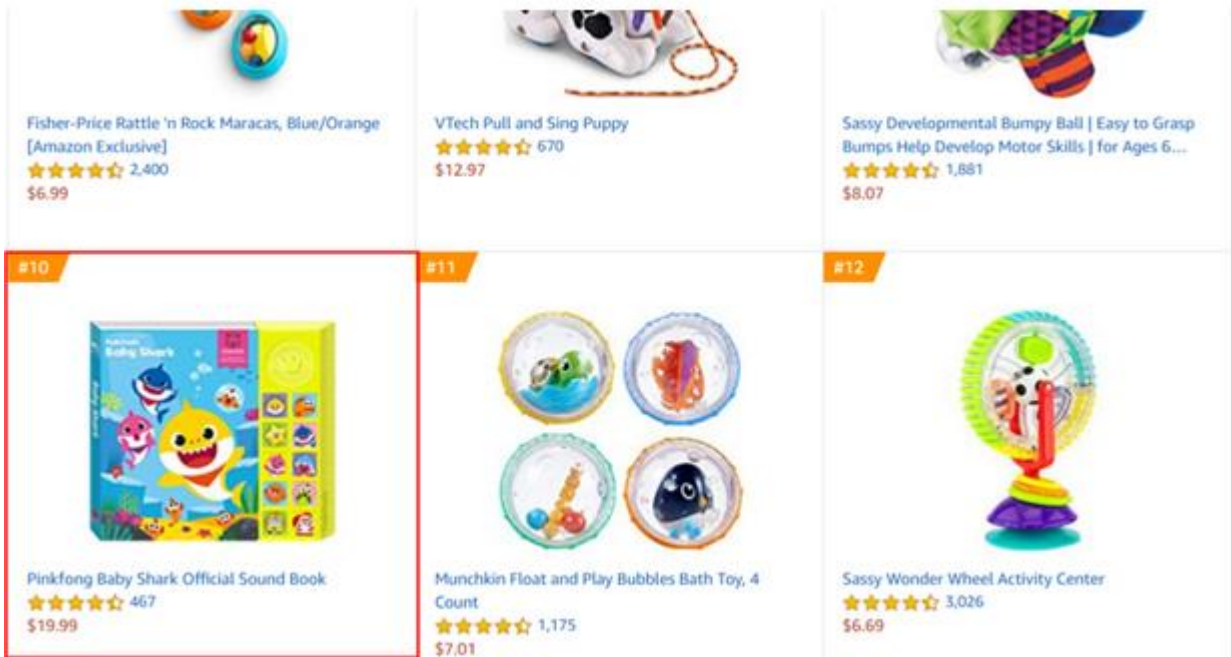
Fisher-Price Rattle 'n Rock Maracas, Blue/Orange [Amazon Exclusive]
2,400
$6.99

VTech Pull and Sing Puppy
670
$12.97

Sassy Developmental Bumpy Ball | Easy to Grasp Bumps Help Develop Motor Skills | for Ages 6...
1,881
$8.07

#10
Baby Shark
Pinkfong Baby Shark Official Sound Book
467
$19.99

#11
Munchkin Float and Play Bubbles Bath Toy, 4 Count
1,175
$7.01

#12
Sassy Wonder Wheel Activity Center
3,026
$6.69